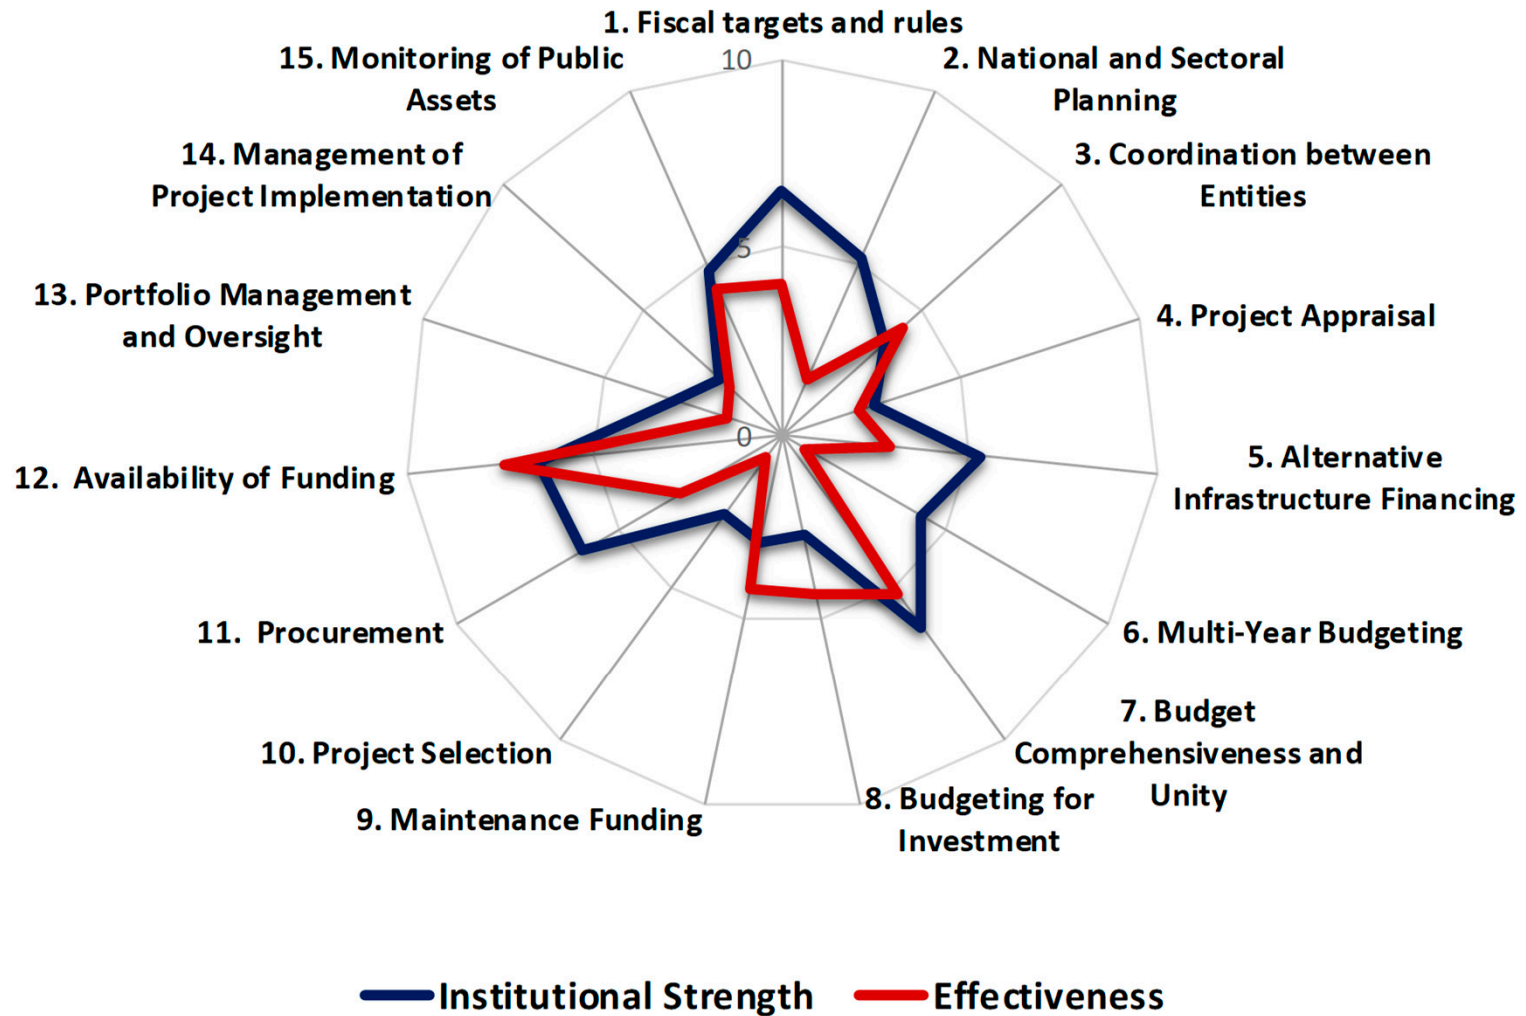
1. Fiscal targets and rules

10

5

0

2. National and Sectoral Planning

3. Coordination between Entities

4. Project Appraisal

5. Alternative Infrastructure Financing

6. Multi-Year Budgeting

7. Budget Comprehensiveness and Unity

8. Budgeting for Investment

9. Maintenance Funding

10. Project Selection

11. Procurement

12. Availability of Funding

13. Portfolio Management and Oversight

14. Management of Project Implementation

15. Monitoring of Public Assets

Institutional Strength

Effectiveness